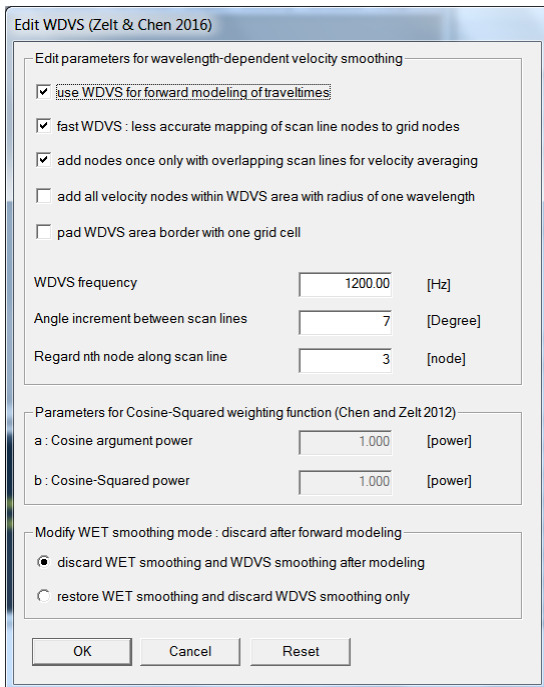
Edit WDVS (Zelt & Chen 2016)

Edit parameters for wavelength-dependent velocity smoothing

use WDVS for forward modeling of traveltimes

fast WDVS : less accurate mapping of scan line nodes to grid nodes

add nodes once only with overlapping scan lines for velocity averaging

add all velocity nodes within WDVS area with radius of one wavelength

pad WDVS area border with one grid cell

WDVS frequency 1200.00 [Hz]

Angle increment between scan lines 7 [Degree]

Regard nth node along scan line 3 [node]

Parameters for Cosine-Squared weighting function (Chen and Zelt 2012)

a : Cosine argument power 1.000 [power]

b : Cosine-Squared power 1.000 [power]

Modify WET smoothing mode : discard after forward modeling

discard WET smoothing and WDVS smoothing after modeling

restore WET smoothing and discard WDVS smoothing only

OK Cancel Reset